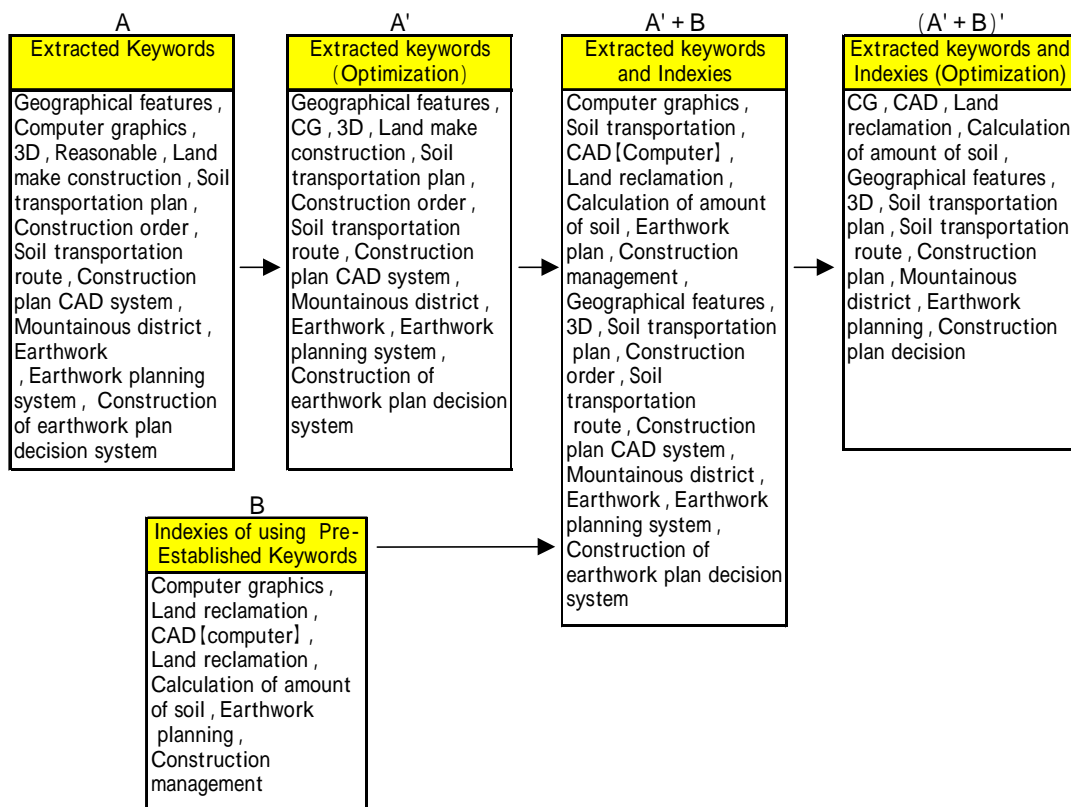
A

Extracted Keywords

Geographical features , Computer graphics , 3D , Reasonable , Land make construction , Soil transportation plan , Construction order , Soil transportation route , Construction plan CAD system , Mountainous district , Earthwork , Earthwork planning system , Construction of earthwork plan decision system

A'

Extracted keywords (Optimization)

Geographical features , CG , 3D , Land make construction , Soil transportation plan , Construction order , Soil transportation route , Construction plan CAD system , Mountainous district , Earthwork , Earthwork planning system , Construction of earthwork plan decision system

A' + B

Extracted keywords and Indexies

Computer graphics , Soil transportation , CAD【Computer】 , Land reclamation , Calculation of amount of soil , Earthwork plan , Construction management , Geographical features , 3D , Soil transportation plan , Construction order , Soil transportation route , Construction plan CAD system , Mountainous district , Earthwork , Earthwork planning system , Construction of earthwork plan decision system

(A' + B)'

Extracted keywords and Indexies (Optimization)

CG , CAD , Land reclamation , Calculation of amount of soil , Geographical features , 3D , Soil transportation plan , Soil transportation route , Construction plan , Mountainous district , Earthwork planning , Construction plan decision

B

Indexies of using Pre-Established Keywords

Computer graphics , Land reclamation , CAD【computer】 , Land reclamation , Calculation of amount of soil , Earthwork planning , Construction management